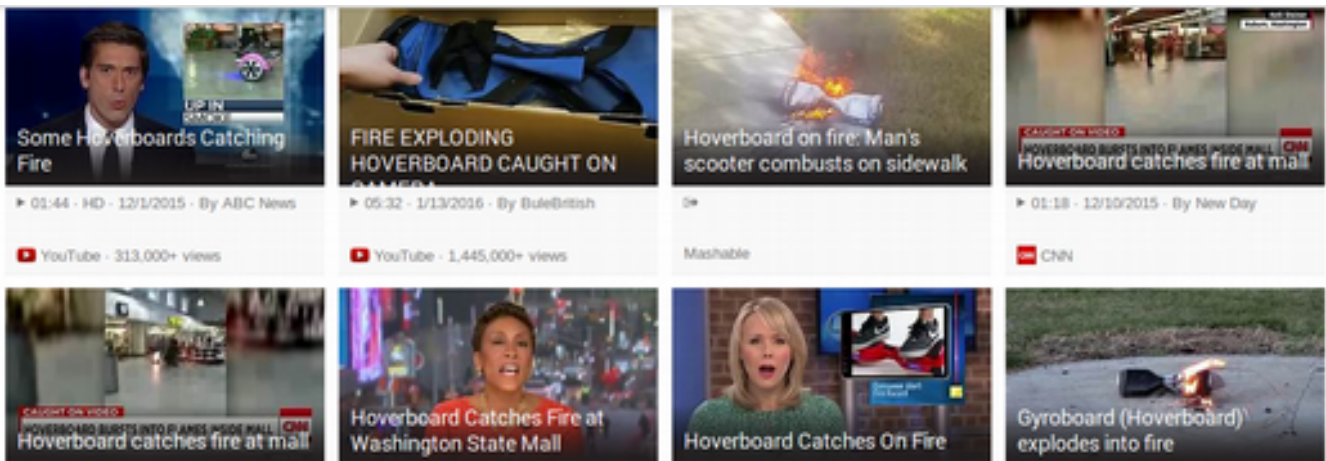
UP IN SMOKE

Some Hoverboards Catching Fire

▸ 01:44 · HD · 12/1/2015 · By ABC News

YouTube · 313,000+ views

FIRE EXPLODING HOVERBOARD CAUGHT ON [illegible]

▸ 05:32 · 1/13/2016 · By BuleBritish

YouTube · 1,445,000+ views

Hoverboard on fire: Man's scooter combusts on sidewalk

Mashable

CAUGHT ON VIDEO

HOVERBOARD BURSTS INTO FLAMES INSIDE MALL

CNN

Hoverboard catches fire at mall

▸ 01:18 · 12/10/2015 · By New Day

CNN

CAUGHT ON VIDEO

HOVERBOARD BURSTS INTO FLAMES INSIDE MALL

CNN

Hoverboard catches fire at mall

Hoverboard Catches Fire at Washington State Mall

Hoverboard Catches On Fire

Gyroboard (Hoverboard) explodes into fire